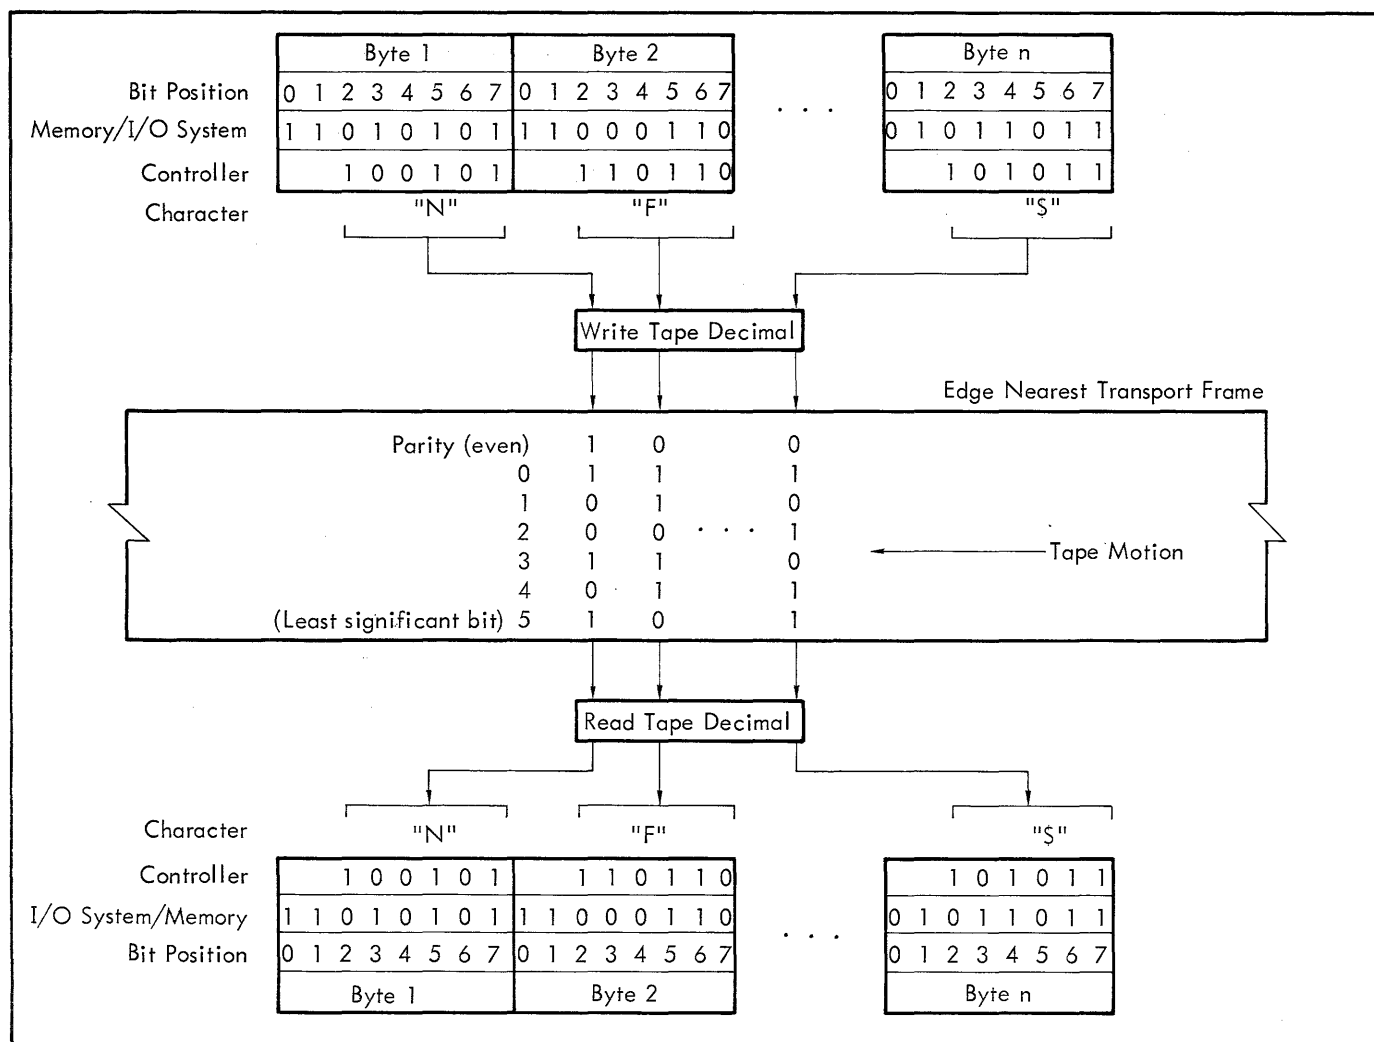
| | Byte 1 | Byte 2 | | Byte n |
|---|---|---|---|---|
| Bit Position | 0 1 2 3 4 5 6 7 | 0 1 2 3 4 5 6 7 | . . . | 0 1 2 3 4 5 6 7 |
| Memory/I/O System | 1 1 0 1 0 1 0 1 | 1 1 0 0 0 1 1 0 | | 0 1 0 1 1 0 1 1 |
| Controller | 1 0 0 1 0 1 | 1 1 0 1 1 0 | | 1 0 1 0 1 1 |
| Character | "N" | "F" | | "$" |

Write Tape Decimal

Edge Nearest Transport Frame

| | | | | |
|---|---|---|---|---|
| Parity (even) | 1 | 0 | | 0 |
| 0 | 1 | 1 | | 1 |
| 1 | 0 | 1 | | 0 |
| 2 | 0 | 0 | . . . | 1 |
| 3 | 1 | 1 | | 0 |
| 4 | 0 | 1 | | 1 |
| (Least significant bit) 5 | 1 | 0 | | 1 |

Tape Motion

Read Tape Decimal

| | | | | |
|---|---|---|---|---|
| Character | "N" | "F" | | "$" |
| Controller | 1 0 0 1 0 1 | 1 1 0 1 1 0 | | 1 0 1 0 1 1 |
| I/O System/Memory | 1 1 0 1 0 1 0 1 | 1 1 0 0 0 1 1 0 | | 0 1 0 1 1 0 1 1 |
| Bit Position | 0 1 2 3 4 5 6 7 | 0 1 2 3 4 5 6 7 | . . . | 0 1 2 3 4 5 6 7 |
| | Byte 1 | Byte 2 | | Byte n |